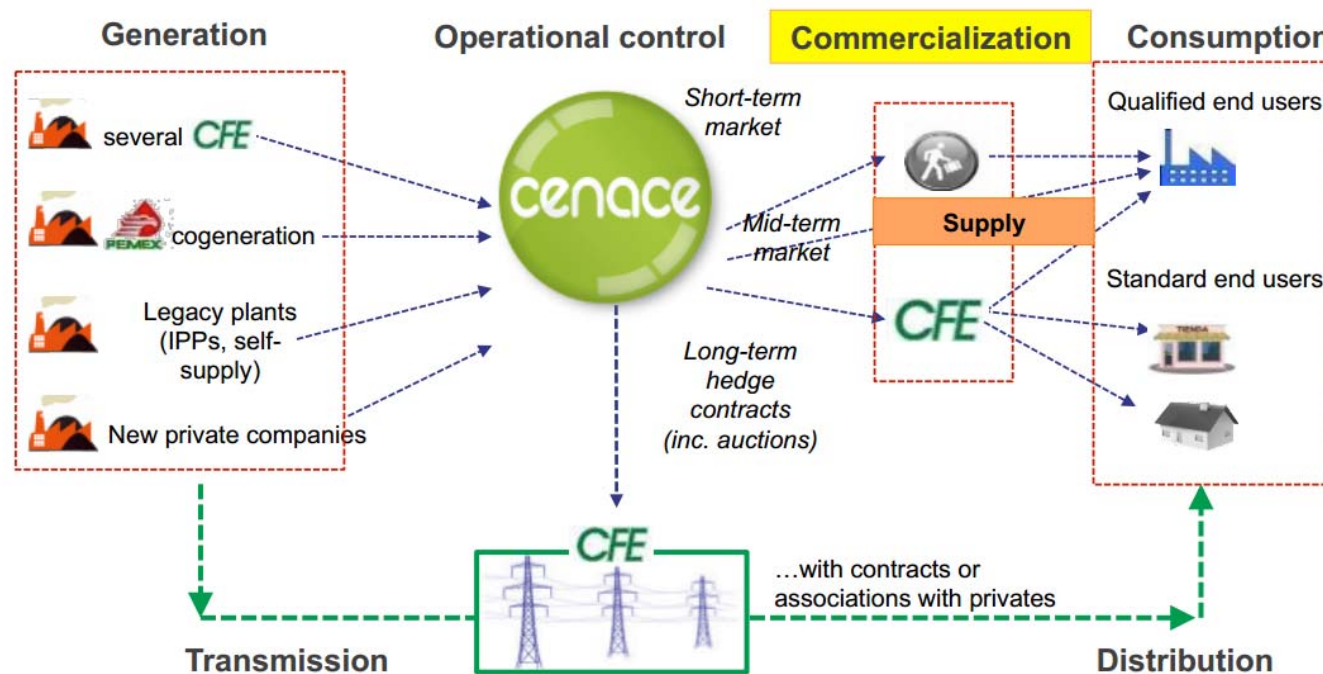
Generation

Operational control

Commercialization

Consumptior

several CFE

PEMEX cogeneration

Legacy plants (IPPs, self-supply)

New private companies

cenace

Short-term market

Mid-term market

Long-term hedge contracts (inc. auctions)

Supply

CFE

Qualified end users

Standard end users

TIENDA

CFE

…with contracts or associations with privates

Transmission

Distribution